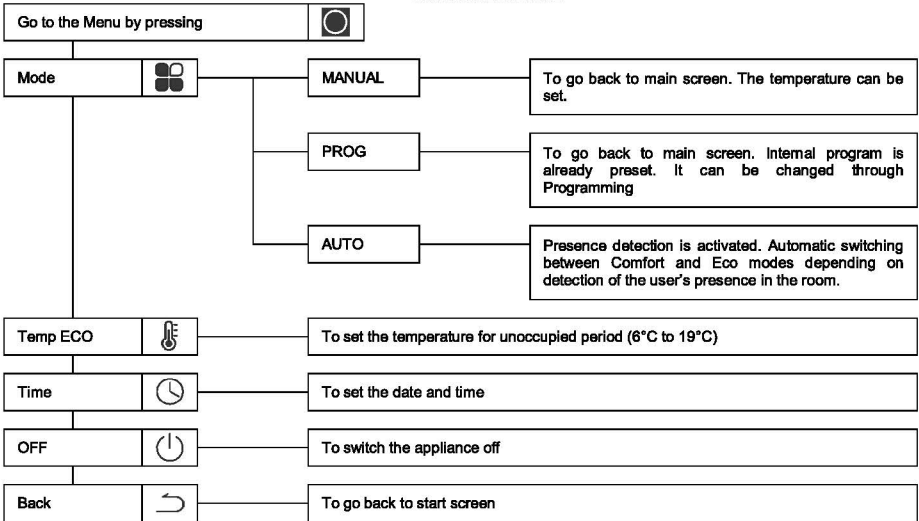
Go to the Menu by pressing

Mode

MANUAL

To go back to main screen. The temperature can be set.

PROG

To go back to main screen. Internal program is already preset. It can be changed through Programming

AUTO

Presence detection is activated. Automatic switching between Comfort and Eco modes depending on detection of the user's presence in the room.

Temp ECO

To set the temperature for unoccupied period (6°C to 19°C)

Time

To set the date and time

OFF

To switch the appliance off

Back

To go back to start screen